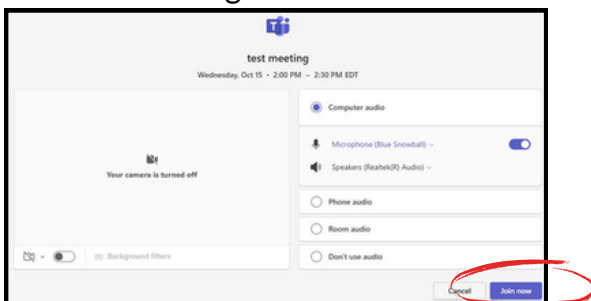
test meeting

Wednesday, Oct 15 • 2:00 PM – 2:30 PM EDT

Your camera is turned off

Background filters

Computer audio

Microphone (Blue Snowball)

Speakers (Realtek(R) Audio)

Phone audio

Room audio

Don't use audio

Cancel

Join now